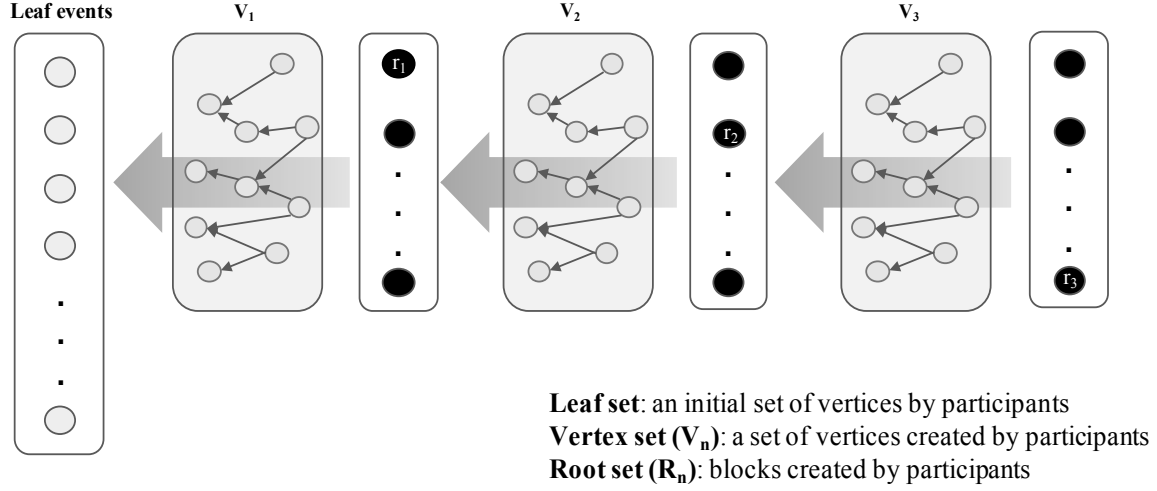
Leaf events

$V_1$

$r_1$

$V_2$

$r_2$

$V_3$

$r_3$

Leaf set: an initial set of vertices by participants
Vertex set ($V_n$): a set of vertices created by participants
Root set ($R_n$): blocks created by participants